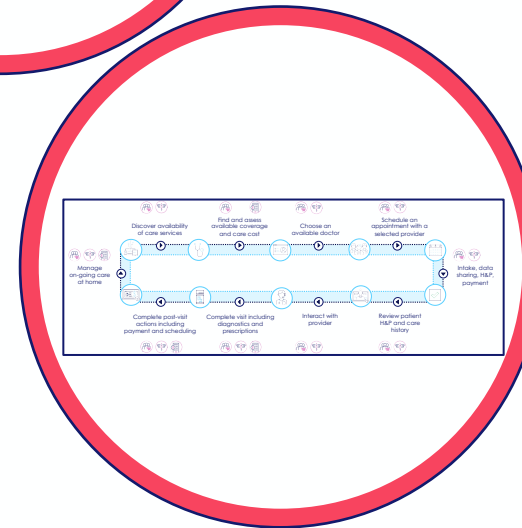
Discover availability of care services

Find and assess available coverage and care cost

Choose an available doctor

Schedule an appointment with a selected provider

Manage on-going care at home

Intake, data sharing, H&P, payment

Complete post-visit actions including payment and scheduling

Complete visit including diagnostics and prescriptions

Interact with provider

Review patient H&P and care history